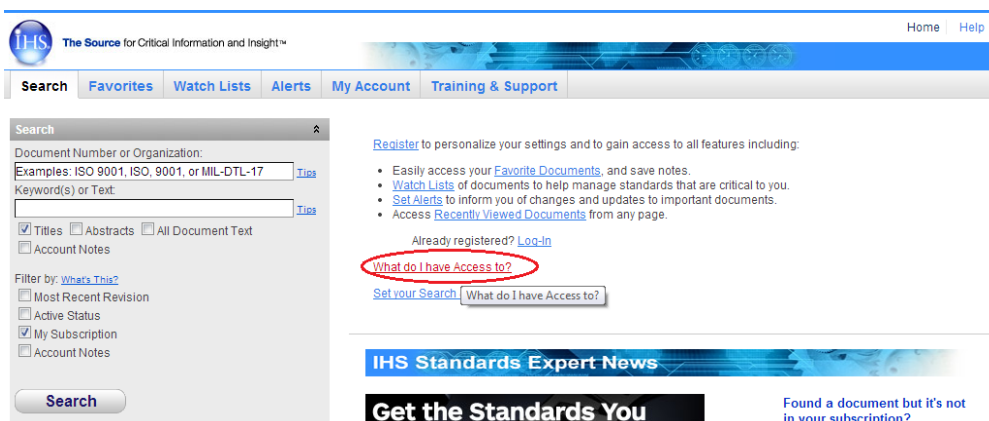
IHS The Source for Critical Information and Insight™

Home | Help

Search | Favorites | Watch Lists | Alerts | My Account | Training & Support

Search

Document Number or Organization:
Examples: ISO 9001, ISO, 9001, or MIL-DTL-17 Tips
Keyword(s) or Text:
Tips
Titles Abstracts All Document Text
Account Notes

Filter by: What's This?
Most Recent Revision
Active Status
My Subscription
Account Notes

Search

Register to personalize your settings and to gain access to all features including:

- Easily access your Favorite Documents, and save notes.
- Watch Lists of documents to help manage standards that are critical to you.
- Set Alerts to inform you of changes and updates to important documents.
- Access Recently Viewed Documents from any page.

Already registered? Log-In

What do I have Access to?

Set your Search What do I have Access to?

IHS Standards Expert News

Get the Standards You

Found a document but it's not in your subscription?